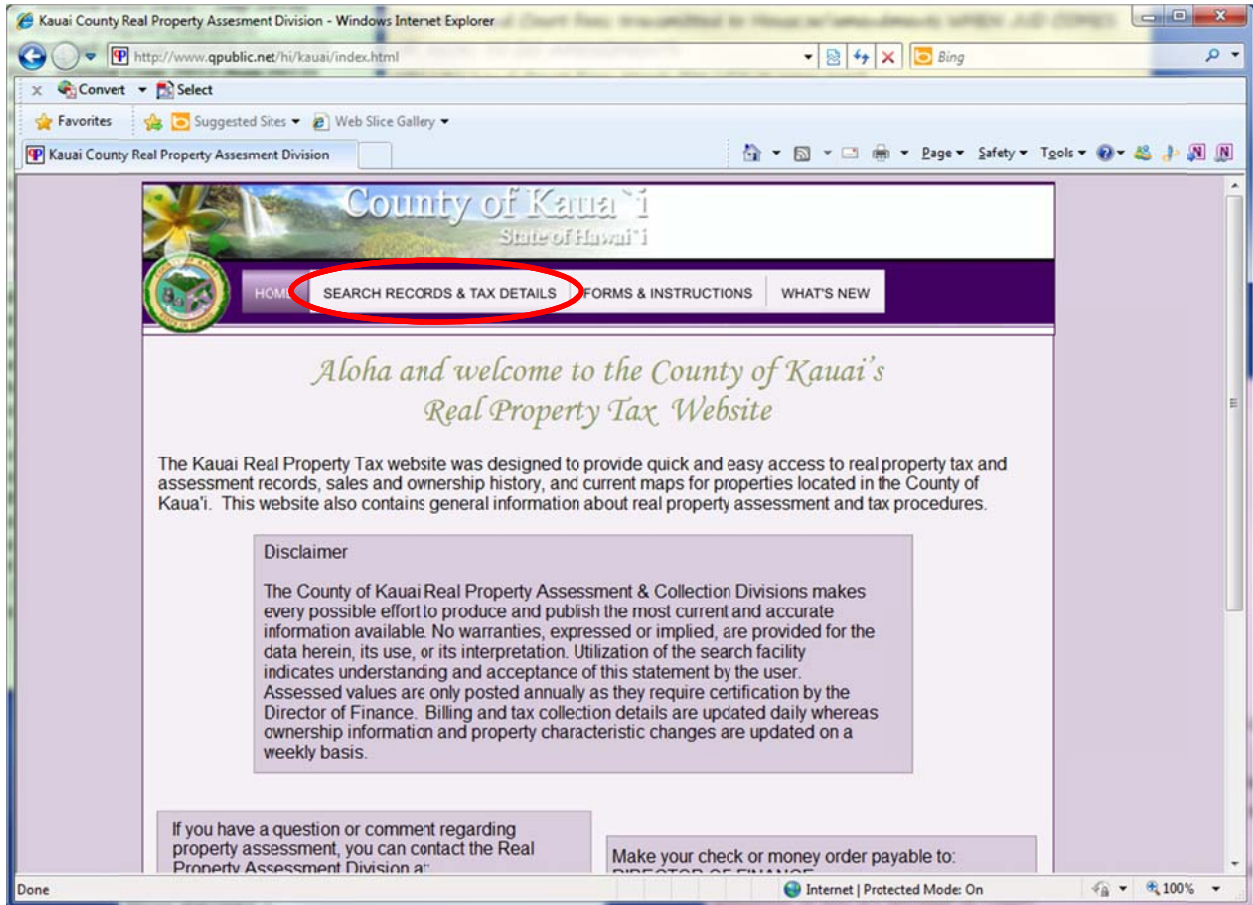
Kauai County Real Property Assesment Division - Windows Internet Explorer

http://www.qpublic.net/hi/kauai/index.html

Bing

Convert Select

Favorites Suggested Sites Web Slice Gallery

Kauai County Real Property Assesment Division

Page Safety Tools

County of Kaua`i
State of Hawai`i

HOME SEARCH RECORDS & TAX DETAILS FORMS & INSTRUCTIONS WHAT'S NEW

Aloha and welcome to the County of Kauai's Real Property Tax Website

The Kauai Real Property Tax website was designed to provide quick and easy access to real property tax and assessment records, sales and ownership history, and current maps for properties located in the County of Kaua'i. This website also contains general information about real property assessment and tax procedures.

Disclaimer

The County of Kauai Real Property Assessment & Collection Divisions makes every possible effort to produce and publish the most current and accurate information available. No warranties, expressed or implied, are provided for the data herein, its use, or its interpretation. Utilization of the search facility indicates understanding and acceptance of this statement by the user. Assessed values are only posted annually as they require certification by the Director of Finance. Billing and tax collection details are updated daily whereas ownership information and property characteristic changes are updated on a weekly basis.

If you have a question or comment regarding property assessment, you can contact the Real Property Assessment Division at

Make your check or money order payable to:
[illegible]

Done

Internet | Protected Mode: On

100%